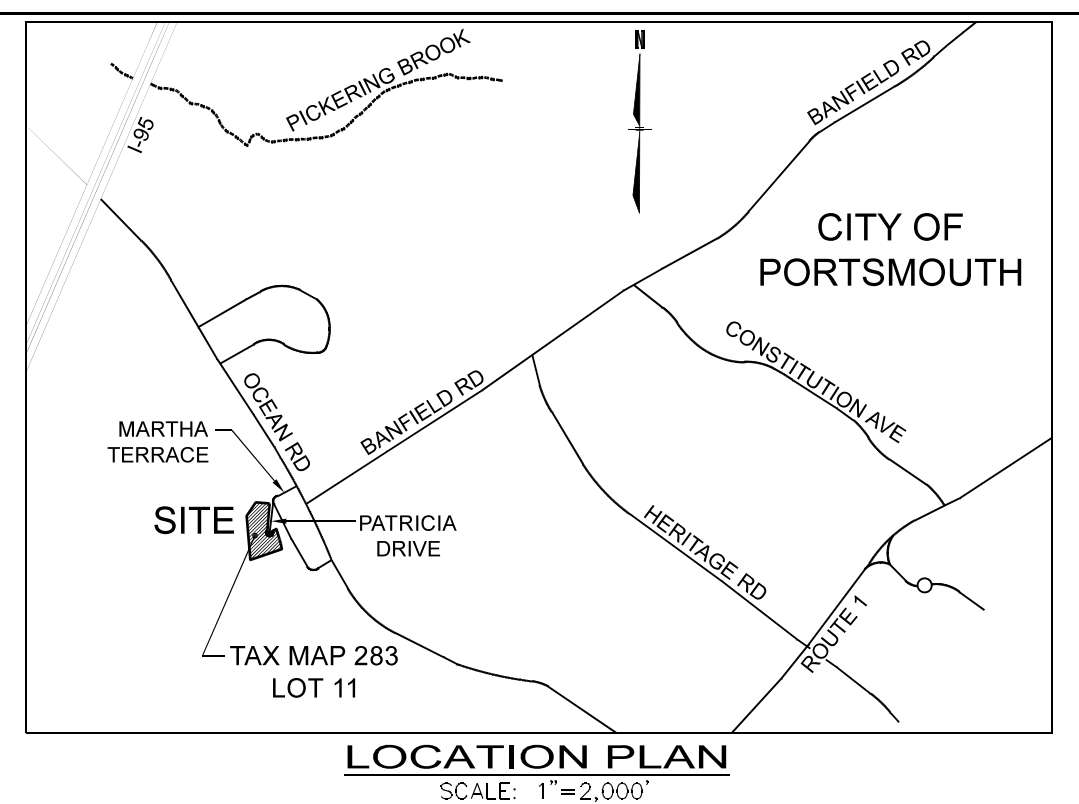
N

PICKERING BROOK

I-95

BANFIELD RD

CITY OF PORTSMOUTH

CONSTITUTION AVE

OCEAN RD

BANFIELD RD

MARTHA TERRACE

SITE

PATRICIA DRIVE

HERITAGE RD

ROUTE 1

TAX MAP 283 LOT 11

LOCATION PLAN
SCALE: 1"=2,000'